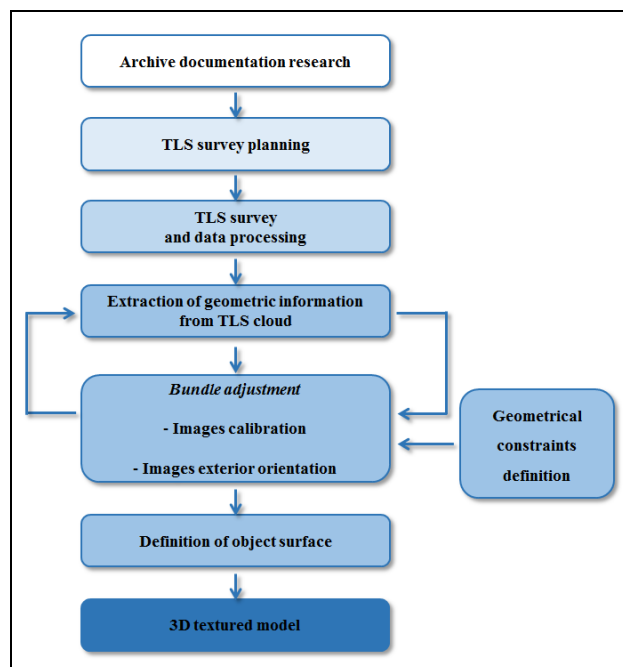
Archive documentation research

TLS survey planning

TLS survey and data processing

Extraction of geometric information from TLS cloud

Bundle adjustment

- Images calibration

- Images exterior orientation

Geometrical constraints definition

Definition of object surface

3D textured model